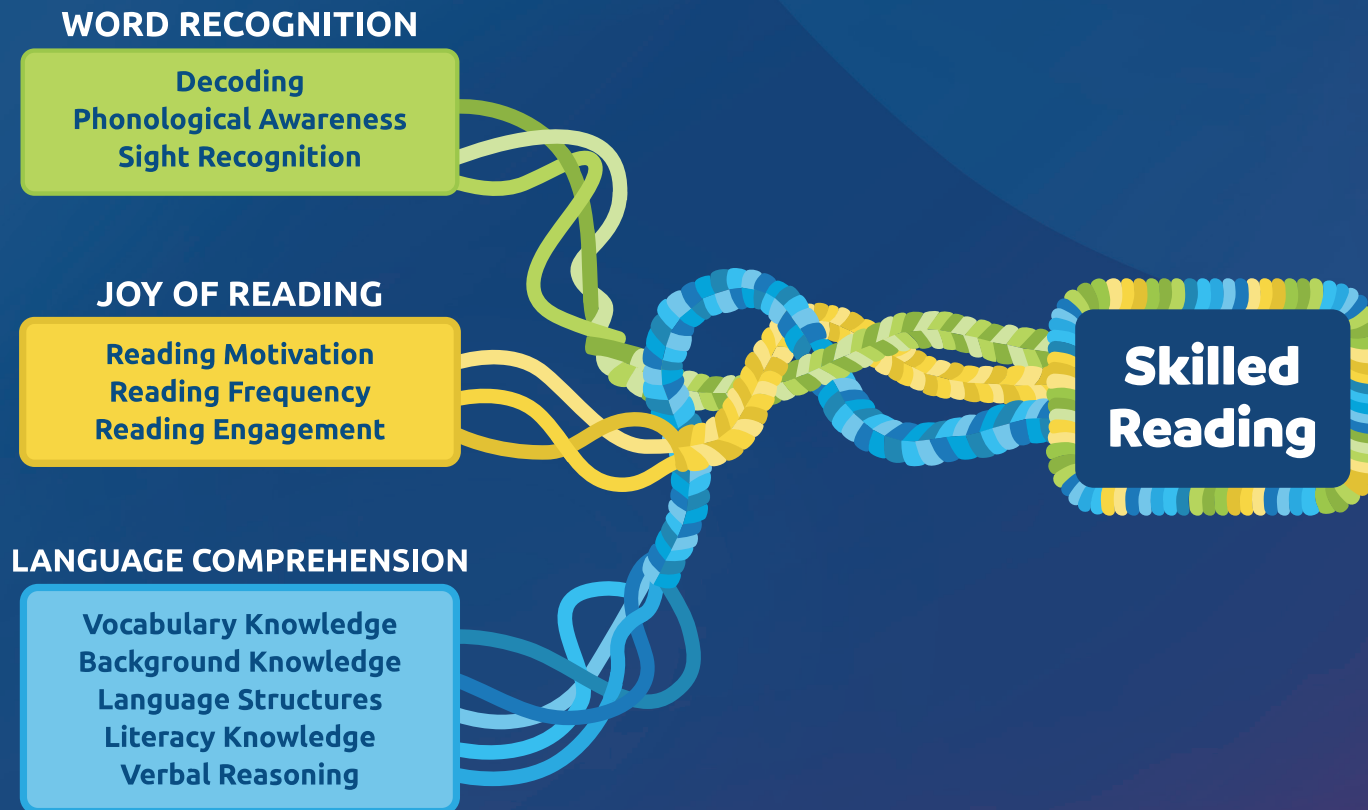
WORD RECOGNITION

Decoding
Phonological Awareness
Sight Recognition

JOY OF READING

Reading Motivation
Reading Frequency
Reading Engagement

LANGUAGE COMPREHENSION

Vocabulary Knowledge
Background Knowledge
Language Structures
Literacy Knowledge
Verbal Reasoning

Skilled Reading